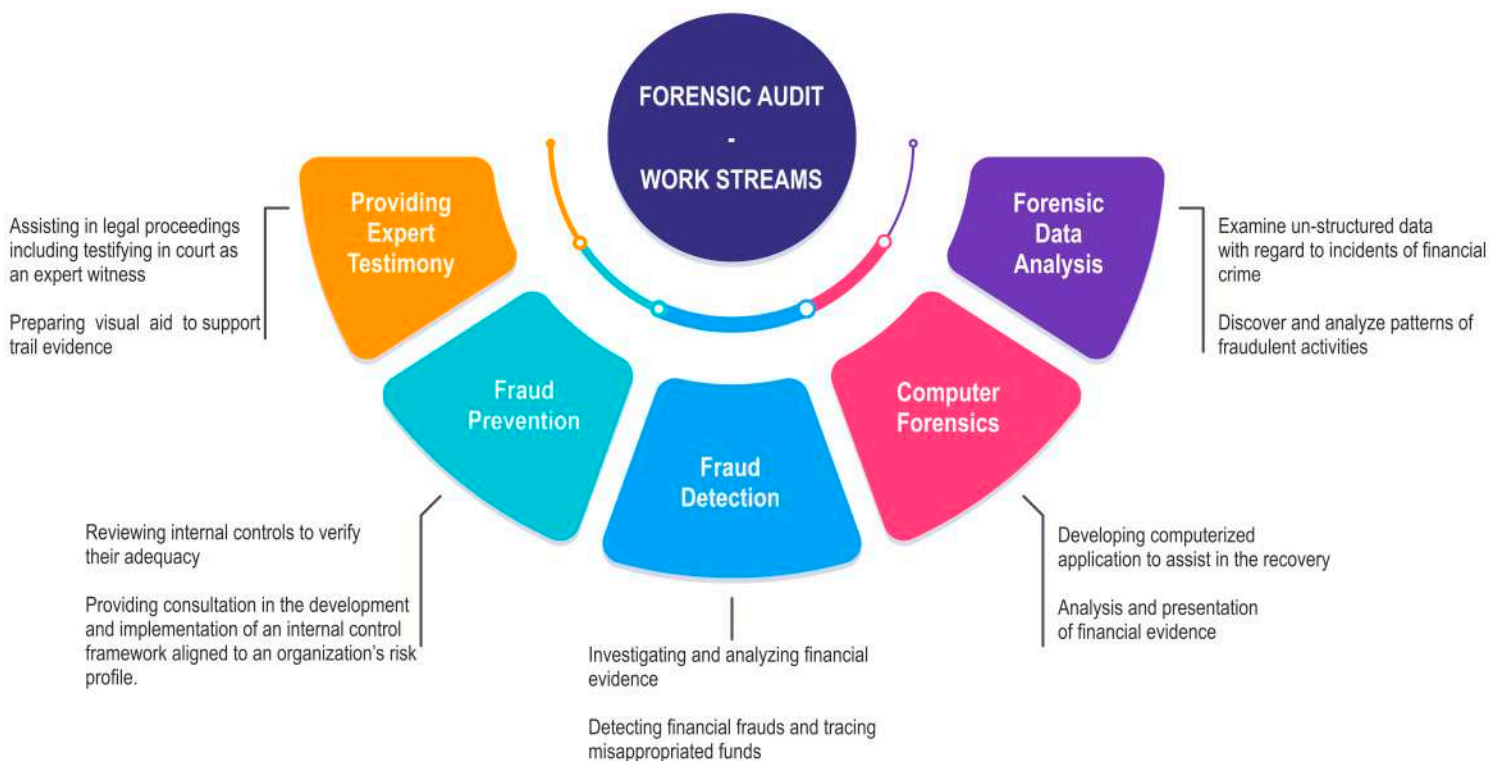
FORENSIC AUDIT
-
WORK STREAMS

Providing Expert Testimony

Assisting in legal proceedings including testifying in court as an expert witness

Preparing visual aid to support trail evidence

Fraud Prevention

Reviewing internal controls to verify their adequacy

Providing consultation in the development and implementation of an internal control framework aligned to an organization's risk profile.

Fraud Detection

Investigating and analyzing financial evidence

Detecting financial frauds and tracing misappropriated funds

Computer Forensics

Developing computerized application to assist in the recovery

Analysis and presentation of financial evidence

Forensic Data Analysis

Examine un-structured data with regard to incidents of financial crime

Discover and analyze patterns of fraudulent activities